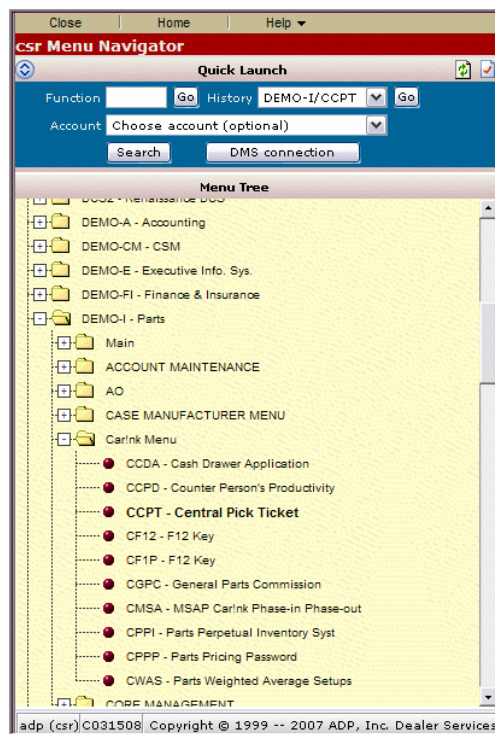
Close | Home | Help ▾

csr Menu Navigator

Quick Launch

Function [ ] Go History DEMO-I/CCPT Go

Account Choose account (optional)

Search DMS connection

Menu Tree

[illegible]

DEMO-A - Accounting

DEMO-CM - CSM

DEMO-E - Executive Info. Sys.

DEMO-FI - Finance & Insurance

DEMO-I - Parts

Main

ACCOUNT MAINTENANCE

AO

CASE MANUFACTURER MENU

Car!nk Menu

CCDA - Cash Drawer Application

CCPD - Counter Person's Productivity

CCPT - Central Pick Ticket

CF12 - F12 Key

CF1P - F12 Key

CGPC - General Parts Commission

CMSA - MSAP Car!nk Phase-in Phase-out

CPPI - Parts Perpetual Inventory Syst

CPPP - Parts Pricing Password

CWAS - Parts Weighted Average Setups

CORE MANAGEMENT

adp (csr) C031508 Copyright © 1999 -- 2007 ADP, Inc. Dealer Services